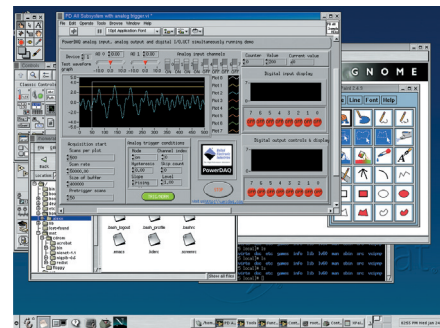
PD AI Subsystem with analog trigger.vi
File Edit Operate Tools Browse Window Help
13pt Application Font
PowerDAQ analog input, analog output and digital I/O,DIO simultaneously running demo
AO 0 $0.00
AO 1 $0.00
Analog input channels
Counter
Value
Current value
Digital input display
Digital output controls & display
Acquisition start
Scans per plot
Scan rate
Size of buffer
Pretrigger scans
Analog trigger conditions
Mode
Channel code
Hysteresis
Trig count
Slope
Level
PowerDAQ
STOP
GNOME
Line
Font
Help
Show all files
bash_logout
bash_profile
bashrc
emacs
kde
screenrc